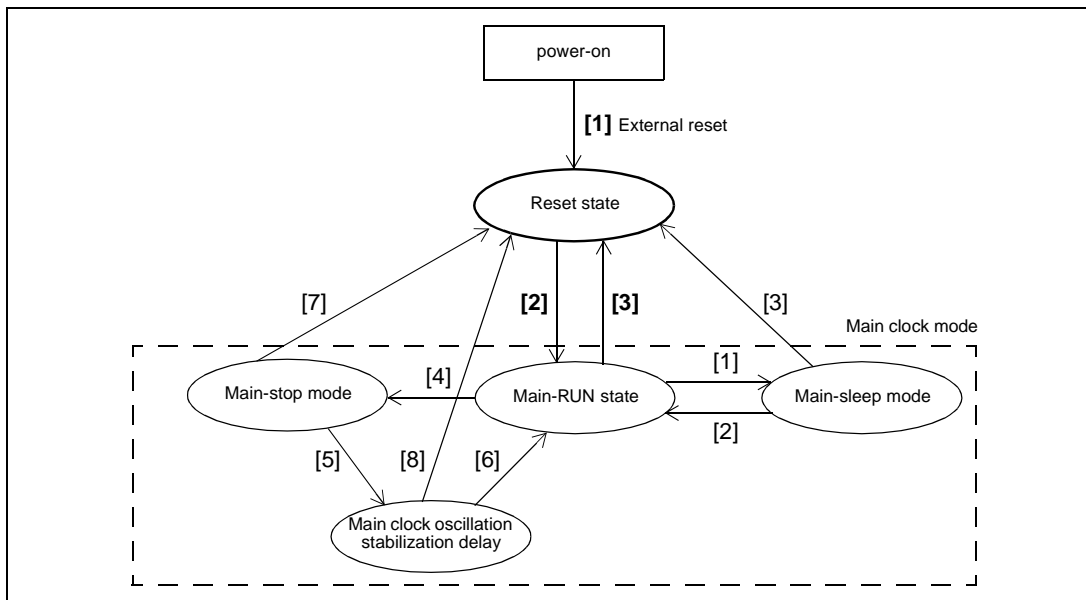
power-on

[1] External reset

Reset state

[7]

[2]

[3]

[3]

Main clock mode

[4]

[1]

Main-stop mode

Main-RUN state

Main-sleep mode

[2]

[5]

[8]

[6]

Main clock oscillation stabilization delay